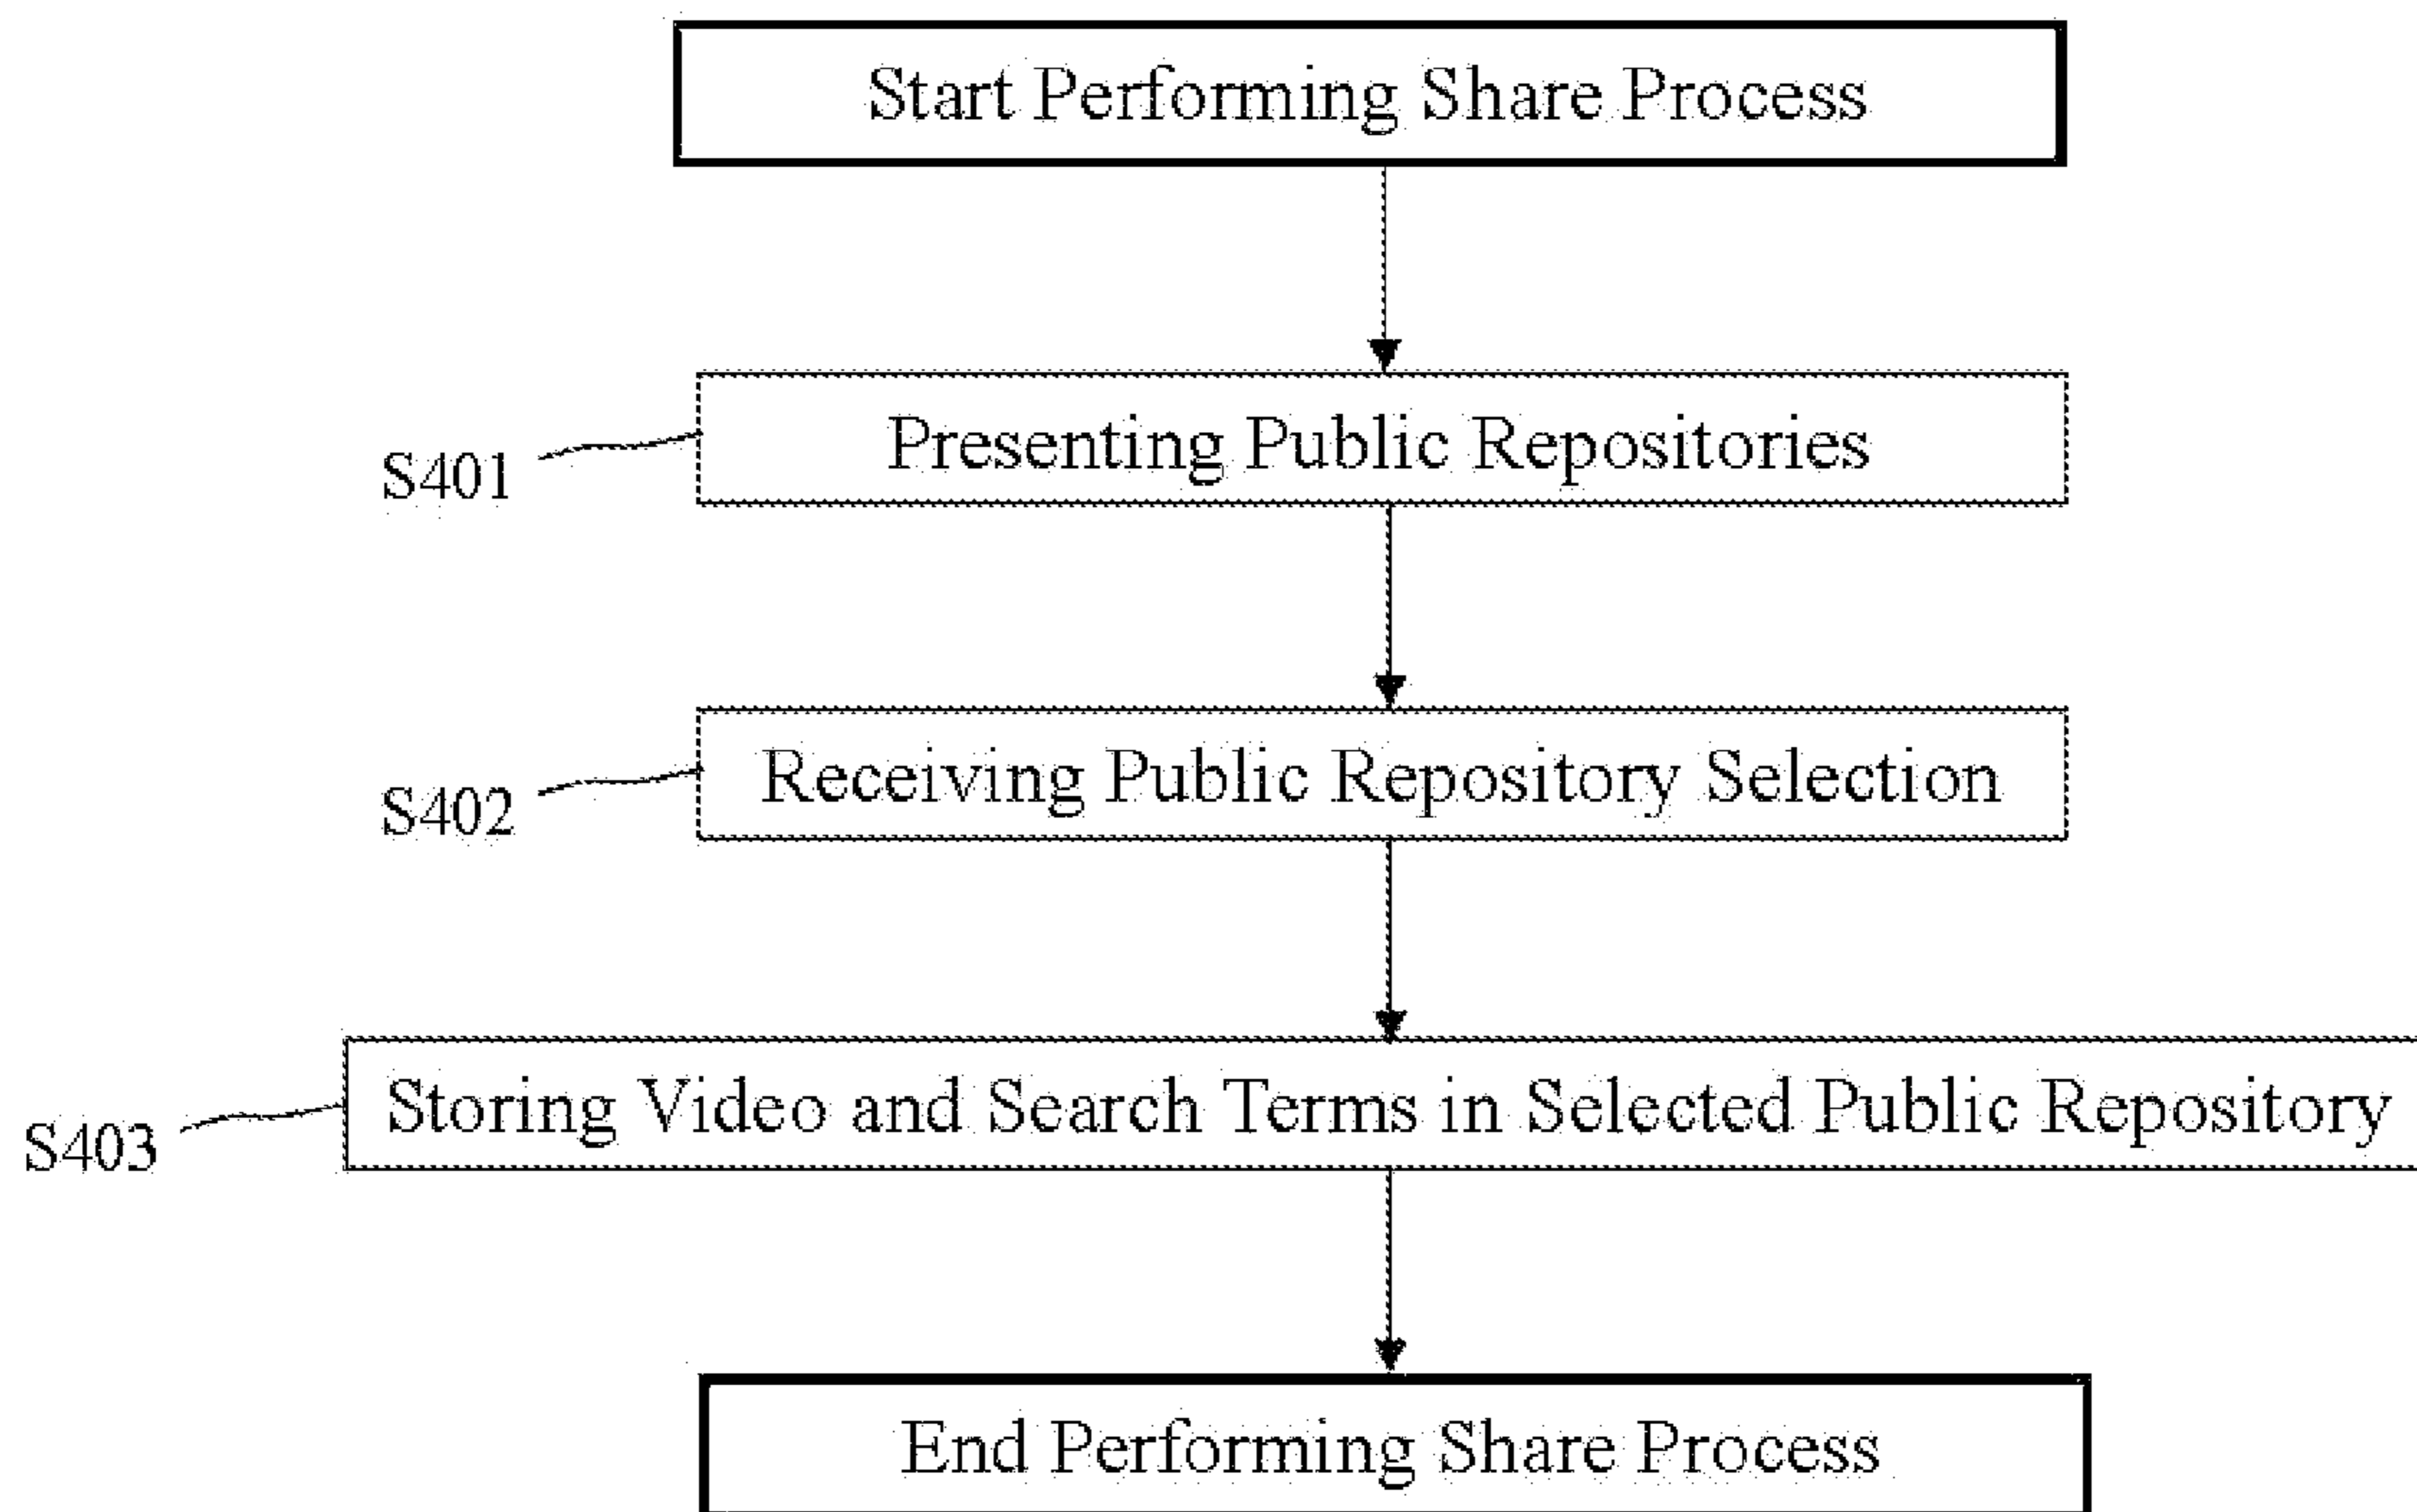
Start Performing Share Process

S401
Presenting Public Repositories

S402
Receiving Public Repository Selection

S403
Storing Video and Search Terms in Selected Public Repository

End Performing Share Process